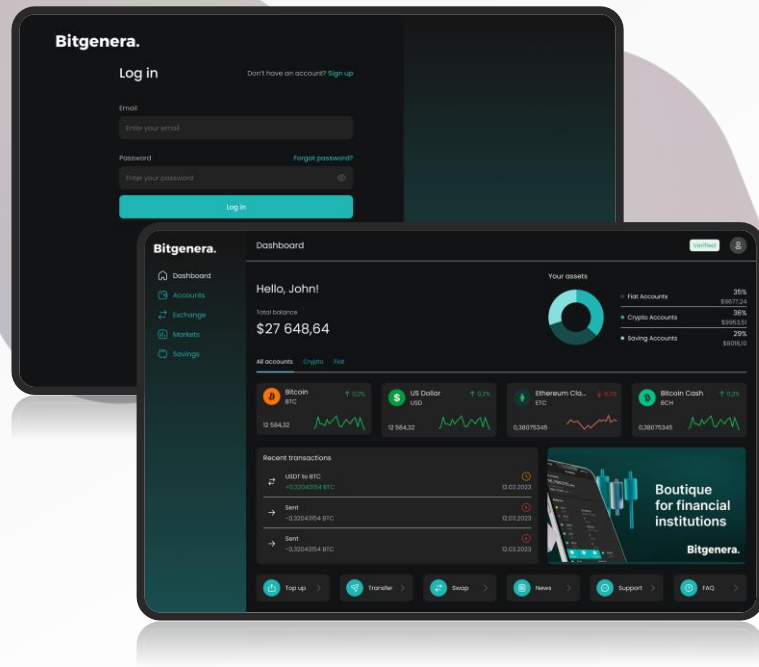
Bitgenera.

Log in

Don't have an account? Sign up

Email

Enter your email

Password

Forgot password?

Enter your password

Log in

Bitgenera.

Dashboard

Accounts

Exchange

Markets

Savings

Dashboard

Verified

Hello, John!

Total balance

$27 648,64

Your assets

Fiat Accounts 35% $9677,24

Crypto Accounts 36% $9953,51

Saving Accounts 29% $8018,10

All accounts Crypto Fiat

Bitcoin BTC ↑ 0,2% 12 584,32

US Dollar USD ↑ 0,2% 12 584,32

Ethereum Cla... ETC ↓ 0,2% 0,38075345

Bitcoin Cash BCH ↑ 0,2% 0,38075345

Recent transactions

USDT to BTC +0,32043154 BTC 12.03.2023

Sent −0,32043154 BTC 12.03.2023

Sent −0,32043154 BTC 12.03.2023

Boutique for financial institutions

Bitgenera.

Top up

Transfer

Swap

News

Support

FAQ